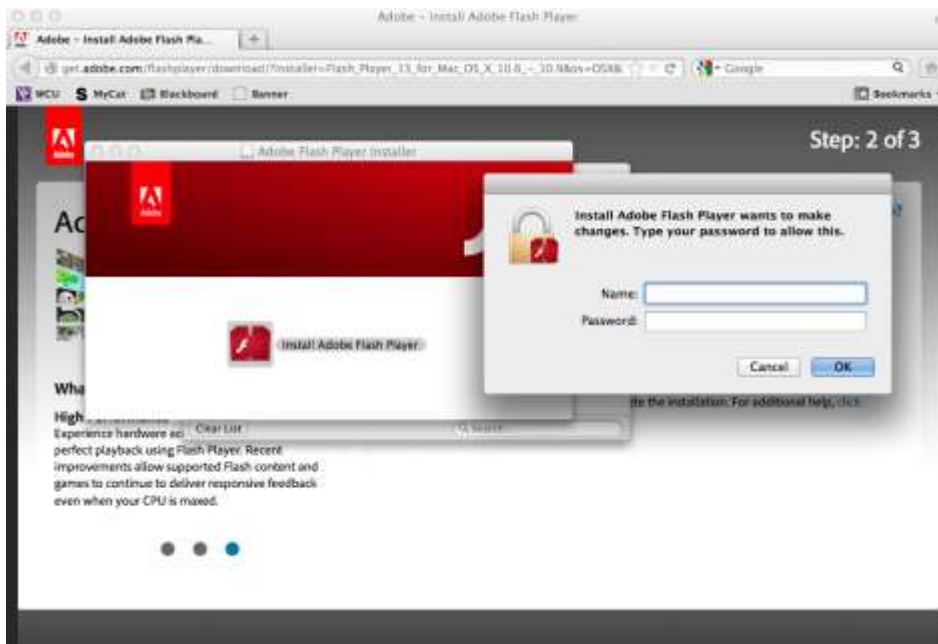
Adobe - Install Adobe Flash Player

Adobe - Install Adobe Flash Pla...

get.adobe.com/flashplayer/download/?installer=Flash_Player_13_for_Mac_OS_X_10.6_-_10.9&os=OSX&

Google

WCU MyCat Blackboard Banner

Bookmarks

Step: 2 of 3

Adobe Flash Player Installer

Install Adobe Flash Player

Install Adobe Flash Player wants to make changes. Type your password to allow this.

Name:

Password:

Cancel

OK

Ac

Wha

High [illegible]

Experience hardware ac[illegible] perfect playback using Flash Player. Recent improvements allow supported Flash content and games to continue to deliver responsive feedback even when your CPU is maxed.

Clear List

Search

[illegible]te the installation. For additional help, click